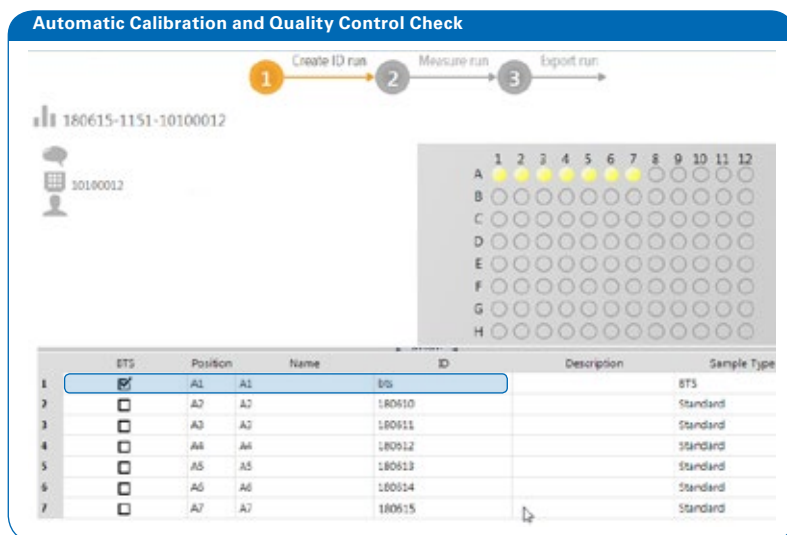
Automatic Calibration and Quality Control Check

1 Create ID run
2 Measure run
3 Export run

180615-1151-10100012

10100012

1 2 3 4 5 6 7 8 9 10 11 12
A
B
C
D
E
F
G
H

| | BTS | Position | Name | ID | Description | Sample Type |
|---|---|---|---|---|---|---|
| 1 | ☑ | A1 | A1 | bts | | BTS |
| 2 | ☐ | A2 | A2 | 180610 | | Standard |
| 3 | ☐ | A3 | A3 | 180611 | | Standard |
| 4 | ☐ | A4 | A4 | 180612 | | Standard |
| 5 | ☐ | A5 | A5 | 180613 | | Standard |
| 6 | ☐ | A6 | A6 | 180614 | | Standard |
| 7 | ☐ | A7 | A7 | 180615 | | Standard |